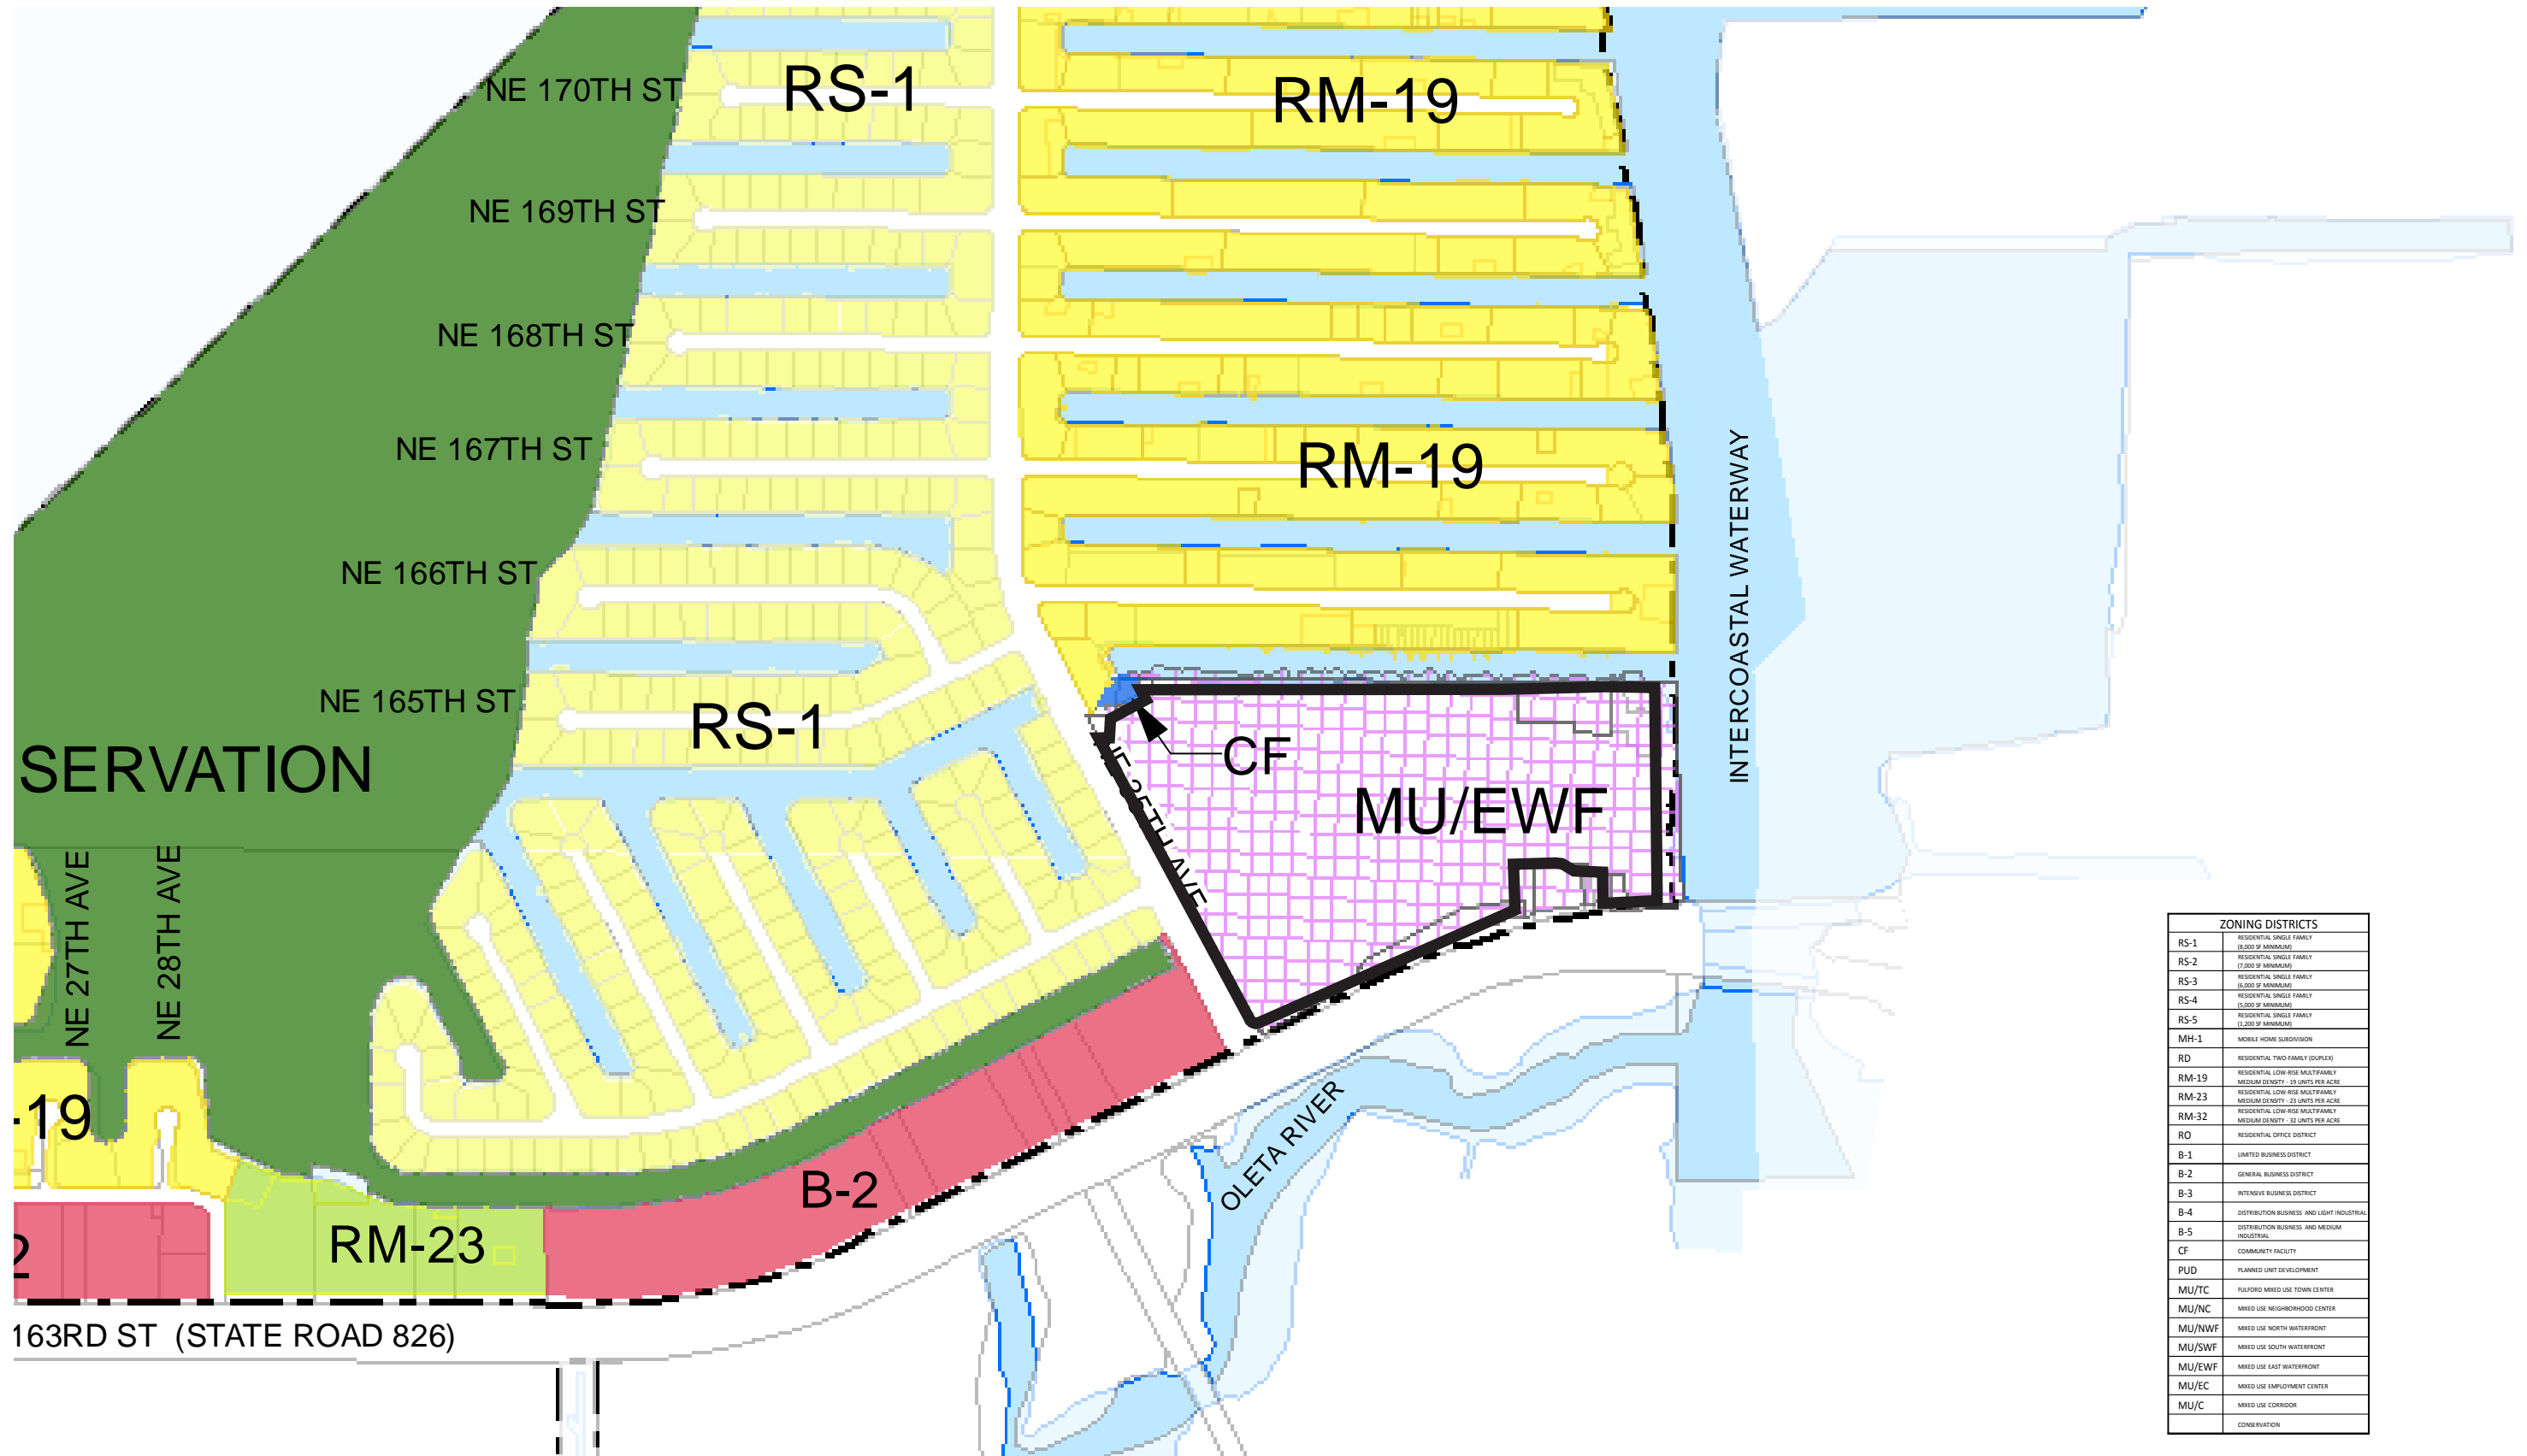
NE 170TH ST
RS-1
RM-19
NE 169TH ST
NE 168TH ST
NE 167TH ST
RM-19
NE 166TH ST
NE 165TH ST
RS-1
SERVATION
CF
MU/EWF
INTERCOASTAL WATERWAY
NE 27TH AVE
NE 28TH AVE
-19
B-2
RM-23
2
OLETA RIVER
163RD ST (STATE ROAD 826)

ZONING DISTRICTS

| | |
|---|---|
| RS-1 | RESIDENTIAL SINGLE FAMILY (8,000 SF MINIMUM) |
| RS-2 | RESIDENTIAL SINGLE FAMILY (7,000 SF MINIMUM) |
| RS-3 | RESIDENTIAL SINGLE FAMILY (6,000 SF MINIMUM) |
| RS-4 | RESIDENTIAL SINGLE FAMILY (5,000 SF MINIMUM) |
| RS-5 | RESIDENTIAL SINGLE FAMILY (1,200 SF MINIMUM) |
| MH-1 | MOBILE HOME SUBDIVISION |
| RD | RESIDENTIAL TWO-FAMILY (DUPLEX) |
| RM-19 | RESIDENTIAL LOW-RISE MULTIFAMILY MEDIUM DENSITY - 19 UNITS PER ACRE |
| RM-23 | RESIDENTIAL LOW-RISE MULTIFAMILY MEDIUM DENSITY - 23 UNITS PER ACRE |
| RM-32 | RESIDENTIAL LOW-RISE MULTIFAMILY MEDIUM DENSITY - 32 UNITS PER ACRE |
| RO | RESIDENTIAL OFFICE DISTRICT |
| B-1 | LIMITED BUSINESS DISTRICT |
| B-2 | GENERAL BUSINESS DISTRICT |
| B-3 | INTENSIVE BUSINESS DISTRICT |
| B-4 | DISTRIBUTION BUSINESS AND LIGHT INDUSTRIAL |
| B-5 | DISTRIBUTION BUSINESS AND MEDIUM INDUSTRIAL |
| CF | COMMUNITY FACILITY |
| PUD | PLANNED UNIT DEVELOPMENT |
| MU/TC | FULFORD MIXED USE TOWN CENTER |
| MU/NC | MIXED USE NEIGHBORHOOD CENTER |
| MU/NWF | MIXED USE NORTH WATERFRONT |
| MU/SWF | MIXED USE SOUTH WATERFRONT |
| MU/EWF | MIXED USE EAST WATERFRONT |
| MU/EC | MIXED USE EMPLOYMENT CENTER |
| MU/C | MIXED USE CORRIDOR |
| | CONSERVATION |